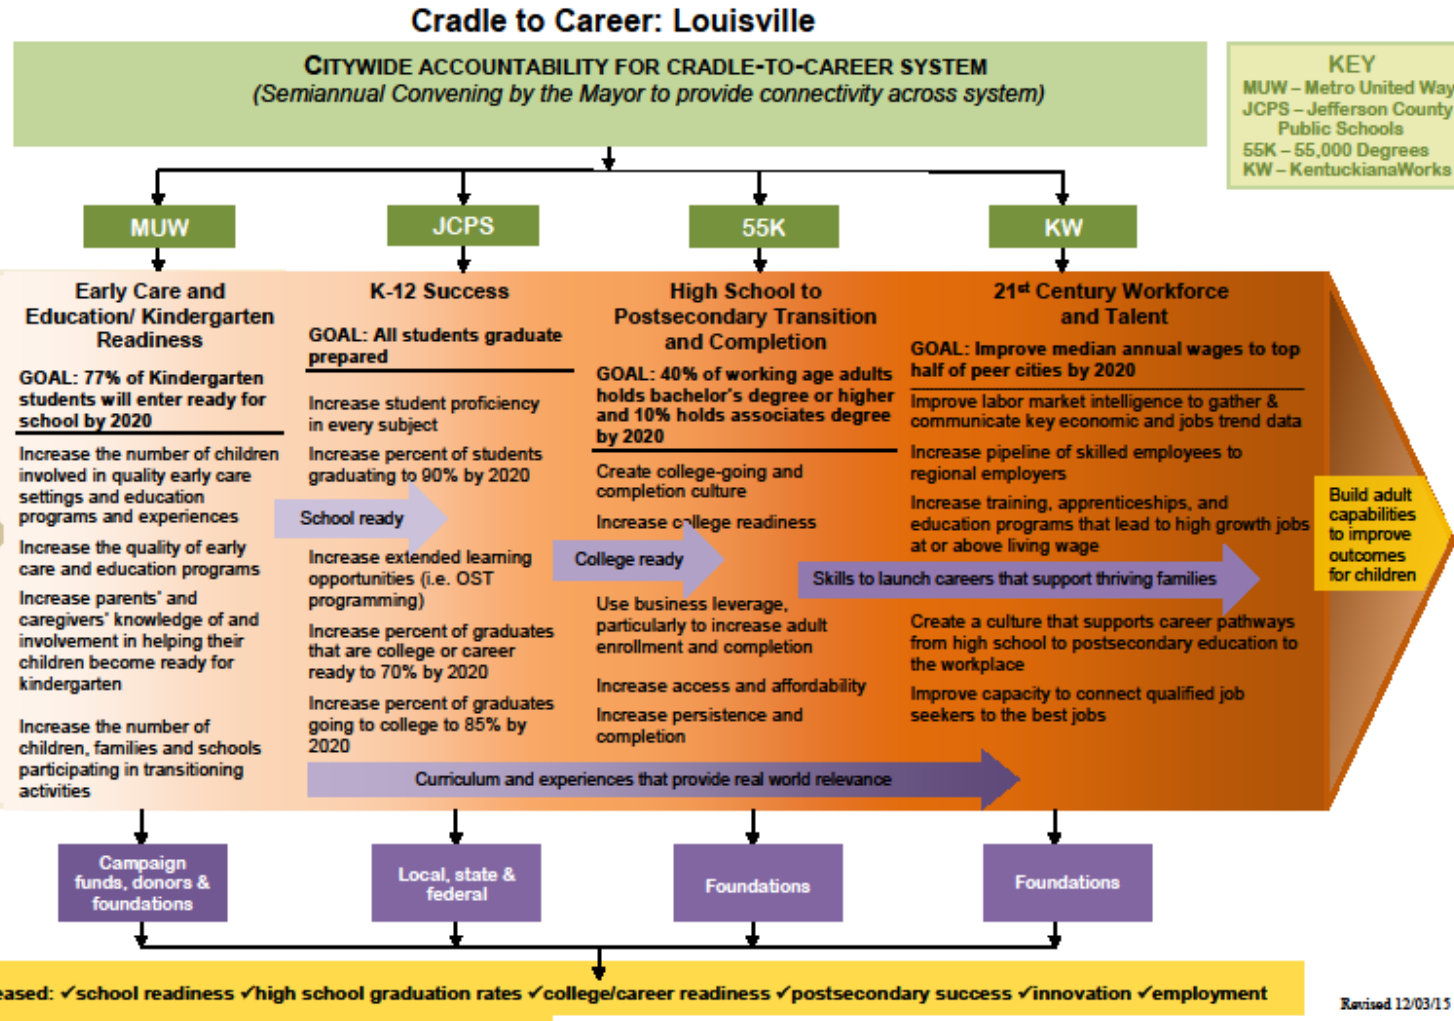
Cradle to Career: Louisville

CITYWIDE ACCOUNTABILITY FOR CRADLE-TO-CAREER SYSTEM
(Semiannual Convening by the Mayor to provide connectivity across system)

KEY
MUW – Metro United Way
JCPS – Jefferson County Public Schools
55K – 55,000 Degrees
KW – KentuckianaWorks

MUW

JCPS

55K

KW

Early Care and Education/ Kindergarten Readiness

GOAL: 77% of Kindergarten students will enter ready for school by 2020

Increase the number of children involved in quality early care settings and education programs and experiences

Increase the quality of early care and education programs

Increase parents' and caregivers' knowledge of and involvement in helping their children become ready for kindergarten

Increase the number of children, families and schools participating in transitioning activities

K-12 Success

GOAL: All students graduate prepared

Increase student proficiency in every subject

Increase percent of students graduating to 90% by 2020

School ready

Increase extended learning opportunities (i.e. OST programming)

Increase percent of graduates that are college or career ready to 70% by 2020

Increase percent of graduates going to college to 85% by 2020

High School to Postsecondary Transition and Completion

GOAL: 40% of working age adults holds bachelor's degree or higher and 10% holds associates degree by 2020

Create college-going and completion culture

Increase college readiness

College ready

Use business leverage, particularly to increase adult enrollment and completion

Increase access and affordability

Increase persistence and completion

21st Century Workforce and Talent

GOAL: Improve median annual wages to top half of peer cities by 2020

Improve labor market intelligence to gather & communicate key economic and jobs trend data

Increase pipeline of skilled employees to regional employers

Increase training, apprenticeships, and education programs that lead to high growth jobs at or above living wage

Skills to launch careers that support thriving families

Create a culture that supports career pathways from high school to postsecondary education to the workplace

Improve capacity to connect qualified job seekers to the best jobs

Build adult capabilities to improve outcomes for children

Curriculum and experiences that provide real world relevance

Campaign funds, donors & foundations

Local, state & federal

Foundations

Foundations

eased: ✓school readiness ✓high school graduation rates ✓college/career readiness ✓postsecondary success ✓innovation ✓employment

Revised 12/03/15